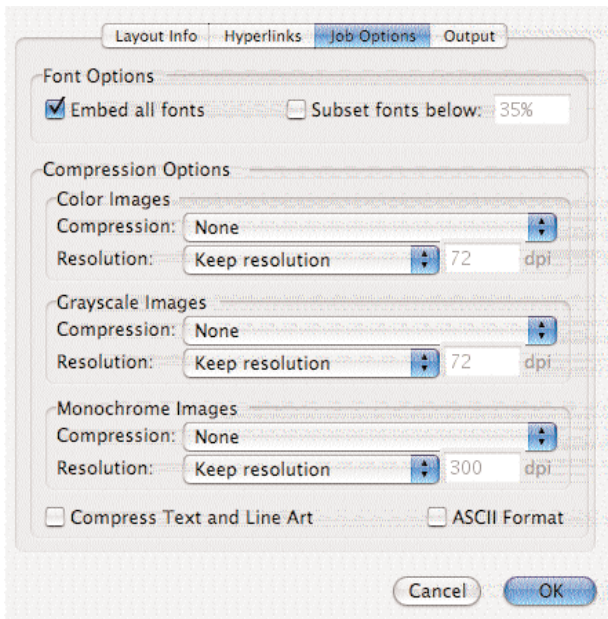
Layout Info | Hyperlinks | Job Options | Output

Font Options

Embed all fonts

Subset fonts below: 35%

Compression Options

Color Images

Compression: None

Resolution: Keep resolution 72 dpi

Grayscale Images

Compression: None

Resolution: Keep resolution 72 dpi

Monochrome Images

Compression: None

Resolution: Keep resolution 300 dpi

Compress Text and Line Art

ASCII Format

Cancel

OK